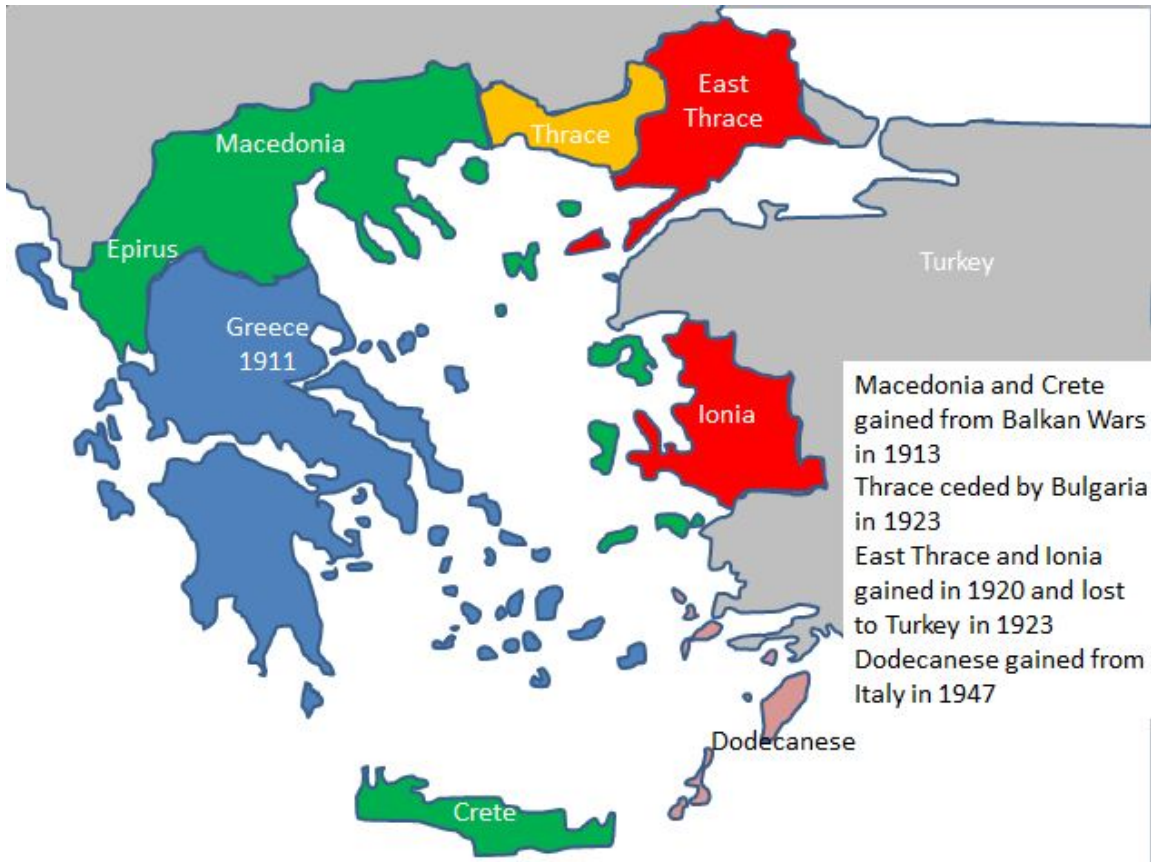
East Thrace

Macedonia

Thrace

Epirus

Turkey

Greece 1911

Ionia

Macedonia and Crete gained from Balkan Wars in 1913
Thrace ceded by Bulgaria in 1923
East Thrace and Ionia gained in 1920 and lost to Turkey in 1923
Dodecanese gained from Italy in 1947

Dodecanese

Crete